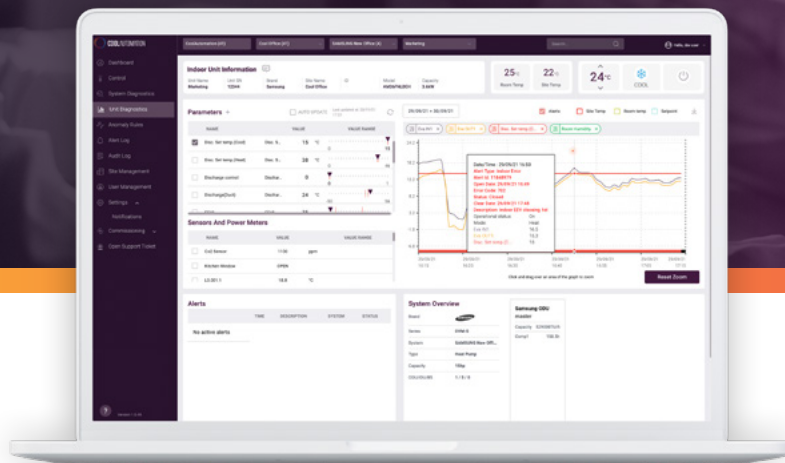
COOLAUTOMATION

CoolAutomation (61) | Cool Office (47) | SAMSUNG New Office (4) | Marketing | Search | Hello, da Lee

Dashboard
Control
System Diagnostics
Unit Diagnostics
Anomaly Rules
Alert Log
Audit Log
Site Management
User Management
Settings
Notifications
Commissioning
Open Support Ticket

Indoor Unit Information
Unit Name Marketing | Unit SN 72344 | Brand Samsung | Site Name Cool Office | ID | Model AM056FNLDEH | Capacity 5.6KW

25°c Room Temp | 22°c Site Temp | 24°c | COOL

Parameters | AUTO UPDATE | 29/09/21 ~ 30/09/21 | Alerts | Site Temp | Room temp | Setpoint

| NAME | VALUE | VALUE RANGE |
|---|---|---|
| Exp. Set temp (Cool) | 15 °C | |
| Exp. Set temp (Heat) | 28 °C | |
| Discharge control | 0 | |
| Discharge(Duty) | 24 °C | |

Date/Time: 29/09/21 16:50
Alert Type: Indoor Error
Alert Id: 11648875
Open Date: 29/09/21 16:50
Error Code: 702
Status: Closed
Close Date: 29/09/21 17:40
Description: Indoor EEV clearing fail
Operational status On
Mode Heat
Eva In 16.3
Eva Out 16.3
Exp. Set temp 13

Click and drag over an area of the graph to zoom | Reset Zoom

Sensors And Power Meters

| NAME | VALUE | VALUE RANGE |
|---|---|---|
| Co2 Sensor | 1130 ppm | |
| Kitchen Window | OPEN | |
| L3.001.1 | 18.6 °C | |

Alerts

| TIME | DESCRIPTION | STATUS | STATUS |
|---|---|---|---|

No active alerts

System Overview
Brand SAMSUNG
Series DVM S
System SAMSUNG New Offi...
Type Heat Pump
Capacity 15hp

Samsung ODU
Capacity